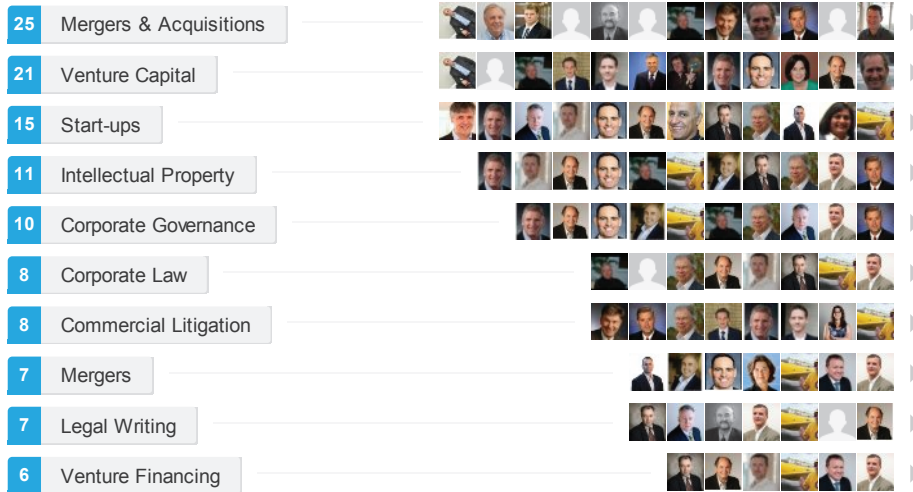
25 Mergers & Acquisitions

21 Venture Capital

15 Start-ups

11 Intellectual Property

10 Corporate Governance

8 Corporate Law

8 Commercial Litigation

7 Mergers

7 Legal Writing

6 Venture Financing